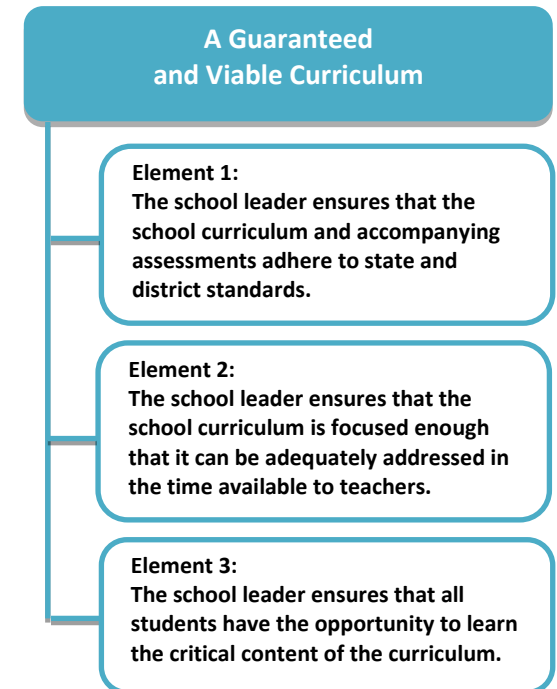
A Guaranteed and Viable Curriculum

Element 1:
The school leader ensures that the school curriculum and accompanying assessments adhere to state and district standards.

Element 2:
The school leader ensures that the school curriculum is focused enough that it can be adequately addressed in the time available to teachers.

Element 3:
The school leader ensures that all students have the opportunity to learn the critical content of the curriculum.